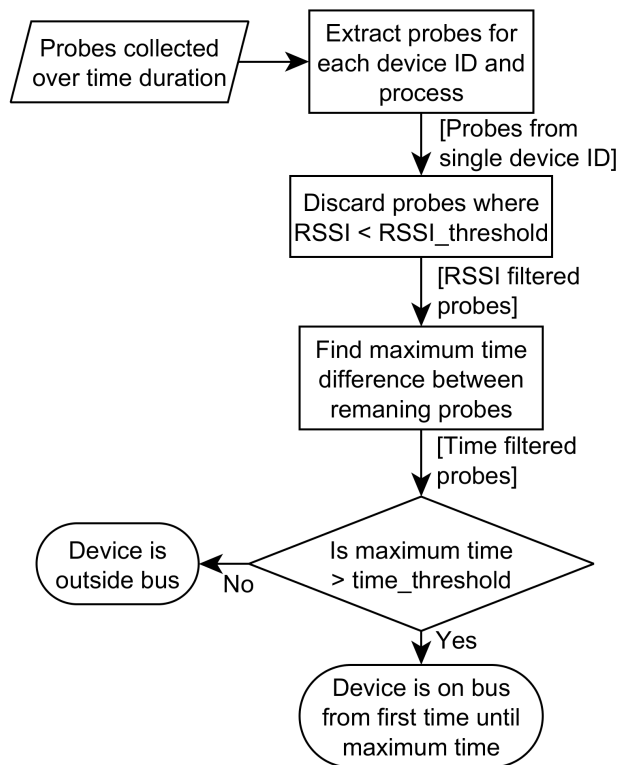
Probes collected over time duration

Extract probes for each device ID and process

[Probes from single device ID]

Discard probes where RSSI < RSSI_threshold

[RSSI filtered probes]

Find maximum time difference between remaning probes

[Time filtered probes]

Is maximum time > time_threshold

No

Device is outside bus

Yes

Device is on bus from first time until maximum time